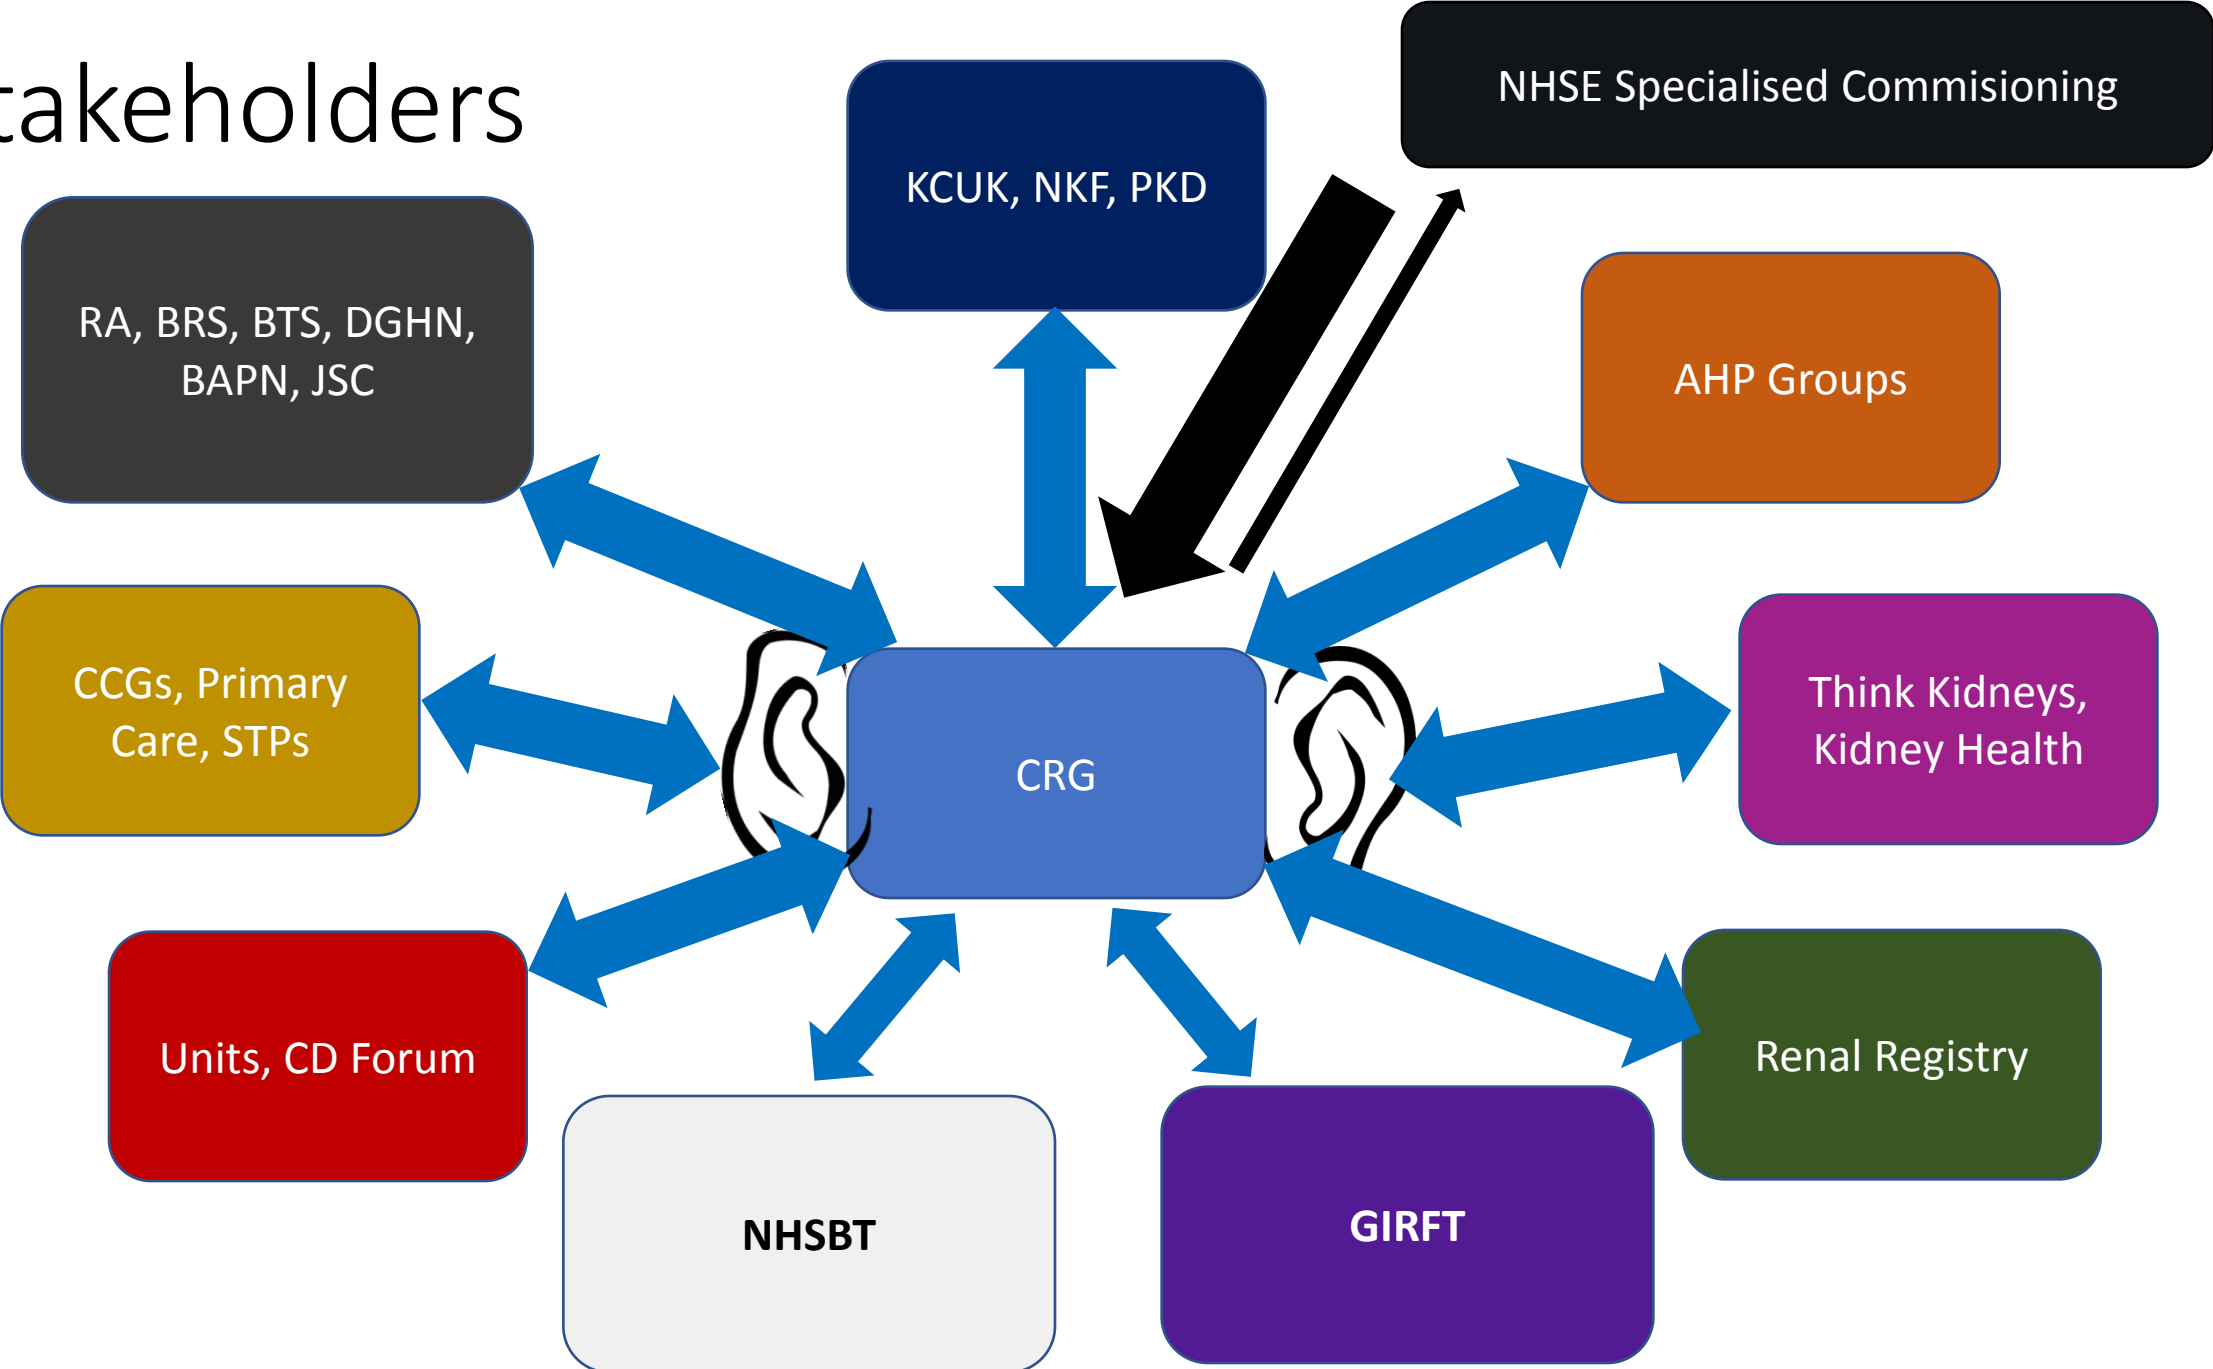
takeholders

KCUK, NKF, PKD

NHSE Specialised Commisioning

RA, BRS, BTS, DGHN, BAPN, JSC

AHP Groups

CCGs, Primary Care, STPs

CRG

Think Kidneys, Kidney Health

Units, CD Forum

Renal Registry

NHSBT

GIRFT